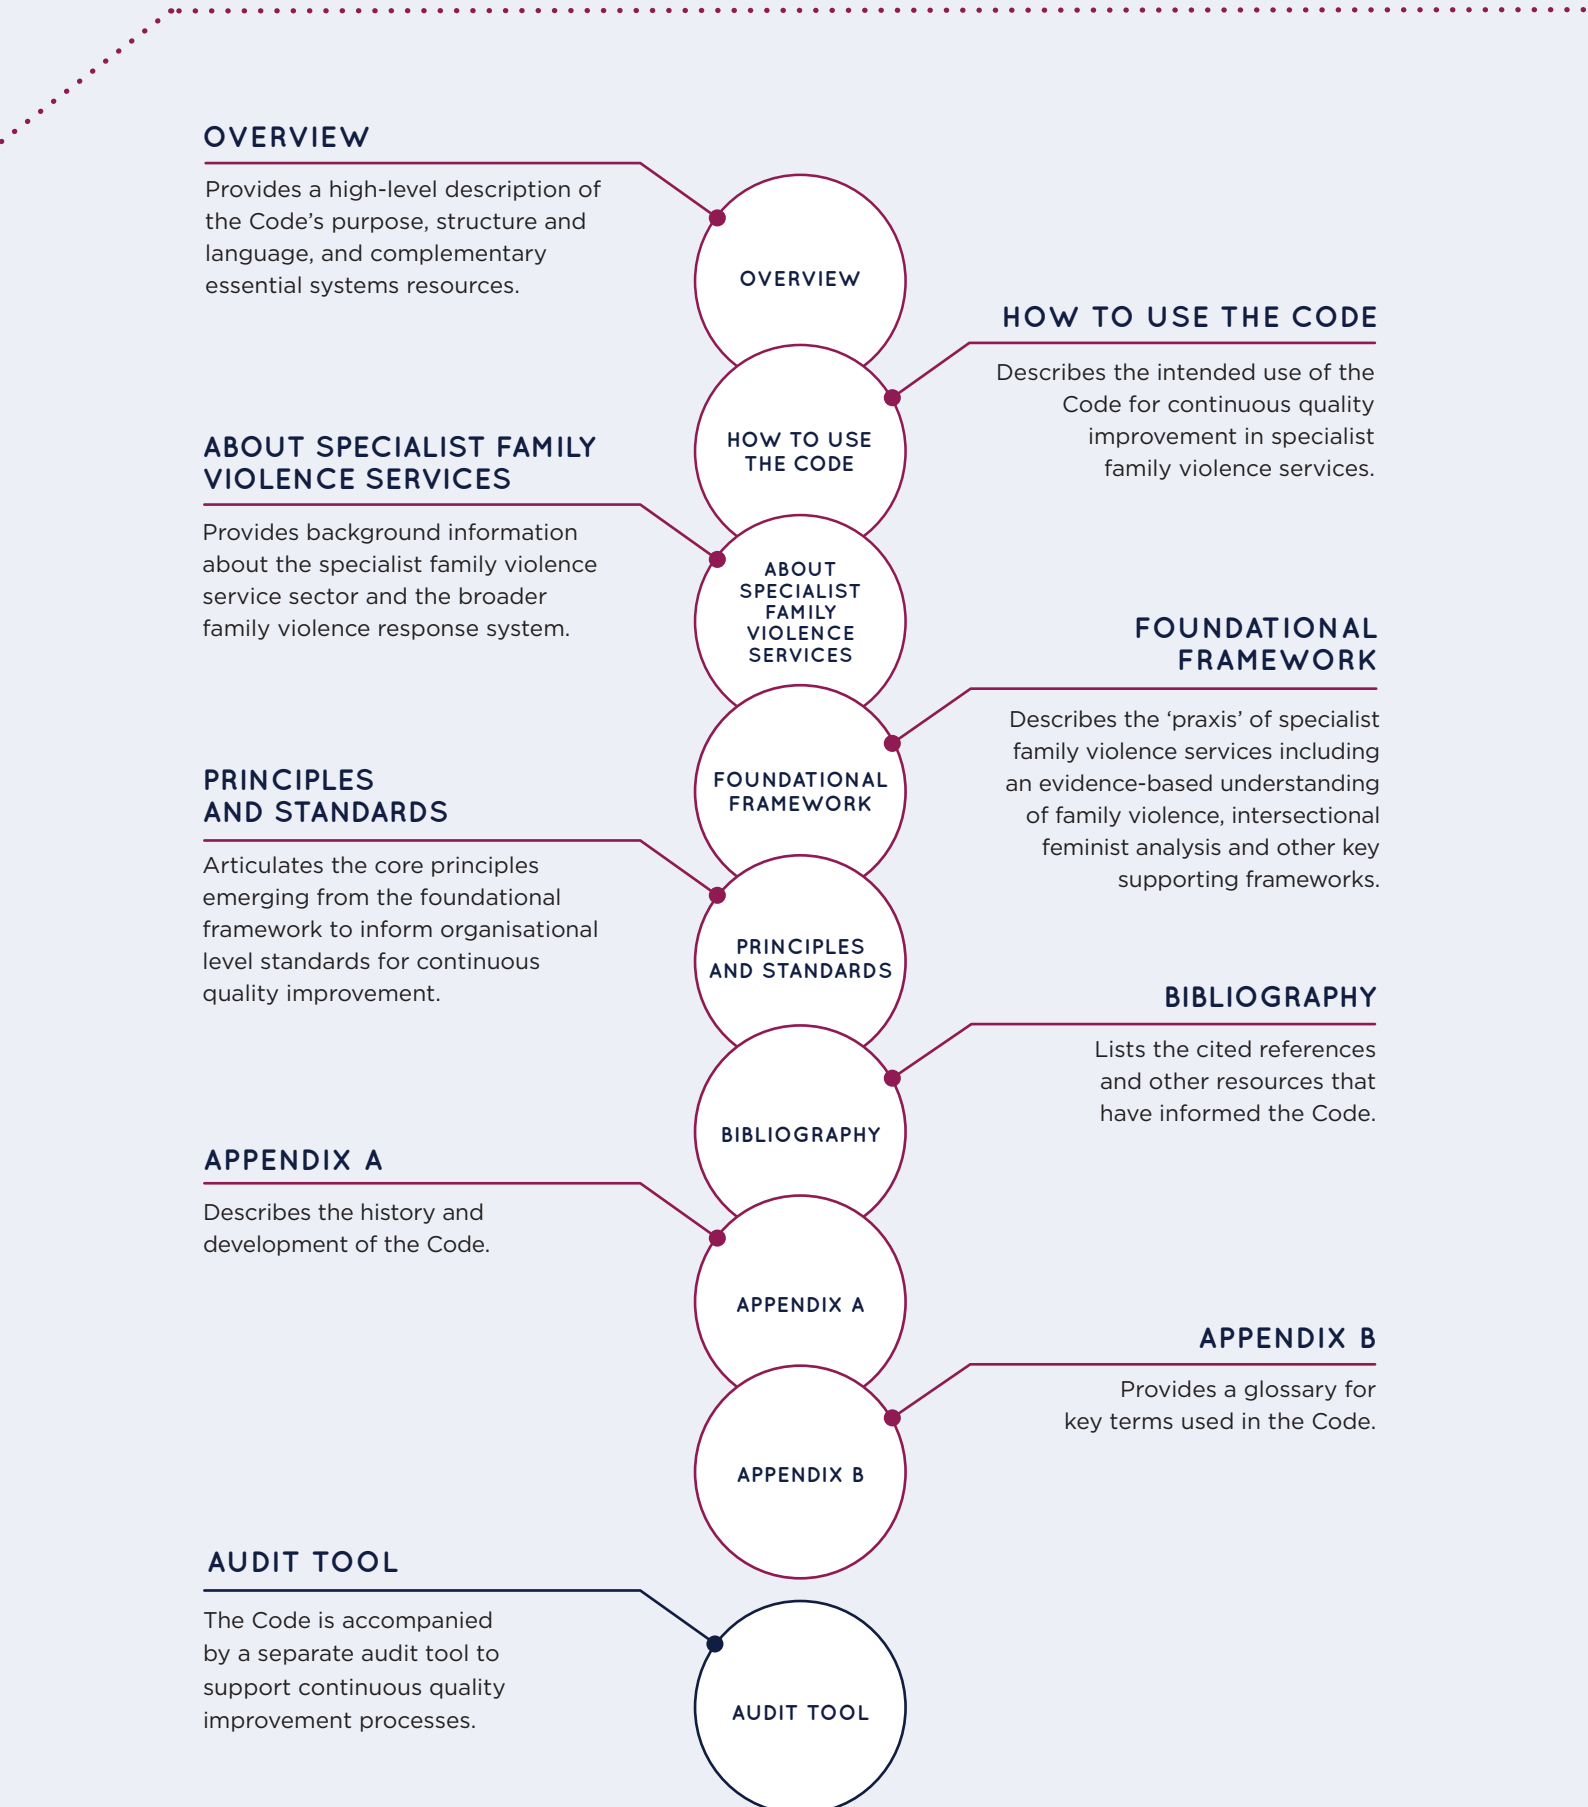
OVERVIEW

Provides a high-level description of the Code's purpose, structure and language, and complementary essential systems resources.

OVERVIEW

HOW TO USE THE CODE

Describes the intended use of the Code for continuous quality improvement in specialist family violence services.

HOW TO USE THE CODE

ABOUT SPECIALIST FAMILY VIOLENCE SERVICES

Provides background information about the specialist family violence service sector and the broader family violence response system.

ABOUT SPECIALIST FAMILY VIOLENCE SERVICES

FOUNDATIONAL FRAMEWORK

Describes the 'praxis' of specialist family violence services including an evidence-based understanding of family violence, intersectional feminist analysis and other key supporting frameworks.

FOUNDATIONAL FRAMEWORK

PRINCIPLES AND STANDARDS

Articulates the core principles emerging from the foundational framework to inform organisational level standards for continuous quality improvement.

PRINCIPLES AND STANDARDS

BIBLIOGRAPHY

Lists the cited references and other resources that have informed the Code.

BIBLIOGRAPHY

APPENDIX A

Describes the history and development of the Code.

APPENDIX A

APPENDIX B

Provides a glossary for key terms used in the Code.

APPENDIX B

AUDIT TOOL

The Code is accompanied by a separate audit tool to support continuous quality improvement processes.

AUDIT TOOL